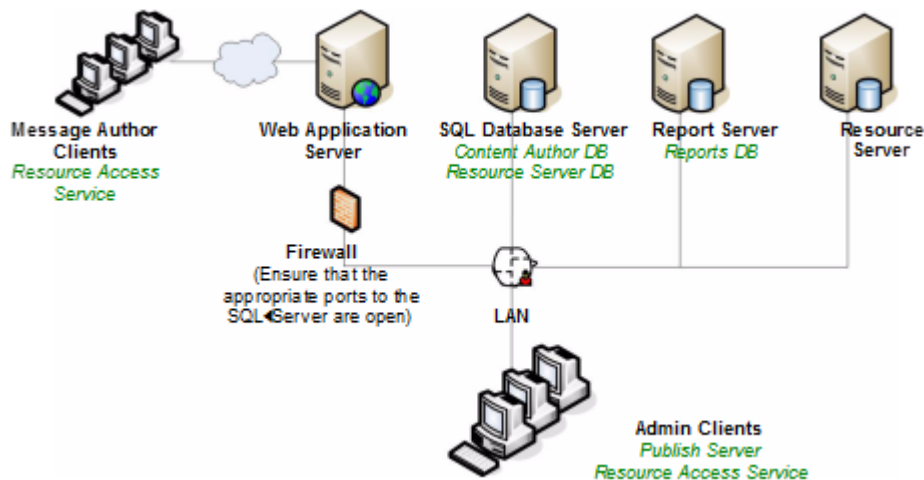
Message Author Clients
Resource Access Service

Web Application Server

SQL Database Server
Content Author DB
Resource Server DB

Report Server
Reports DB

Resource Server

Firewall
(Ensure that the appropriate ports to the SQL Server are open)

LAN

Admin Clients
Publish Server
Resource Access Service